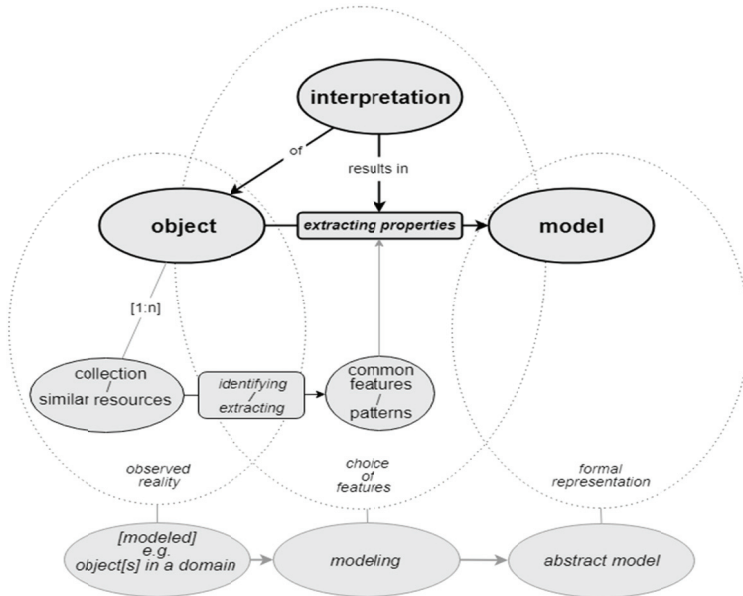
interpretation

of

results in

object

extracting properties

model

[1:n]

collection / similar resources

identifying / extracting

common features / patterns

observed reality

choice of features

formal representation

[modeled] e.g. object[s] in a domain

modeling

abstract model